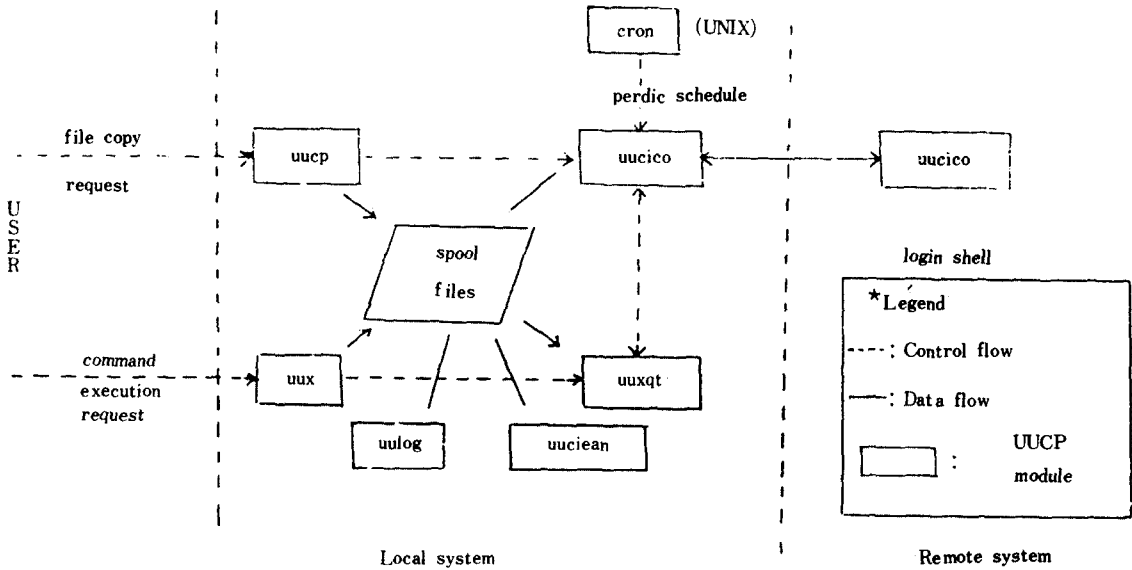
cron (UNIX)

perdic schedule

file copy request

uucp

uucico

uucico

USER

spool files

login shell

*Legend

command execution request

uux

uuxqt

----: Control flow

——: Data flow

uulog

uuciean

: UUCP module

Local system

Remote system